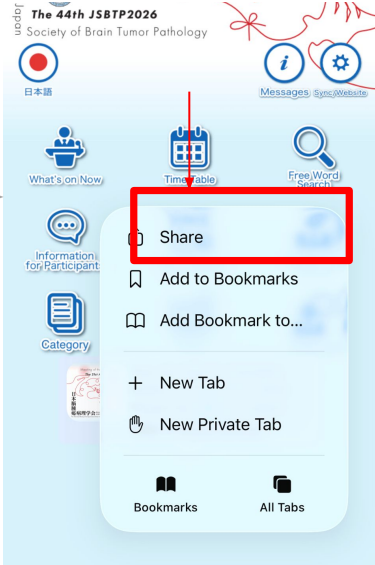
Japan
The 44th JSBTP2026
Society of Brain Tumor Pathology

日本語

Messages Sync Website

What's on Now
TimeTable
Free Word Search

Information for Participants

Category

Share
Add to Bookmarks
Add Bookmark to...
New Tab
New Private Tab

Bookmarks
All Tabs